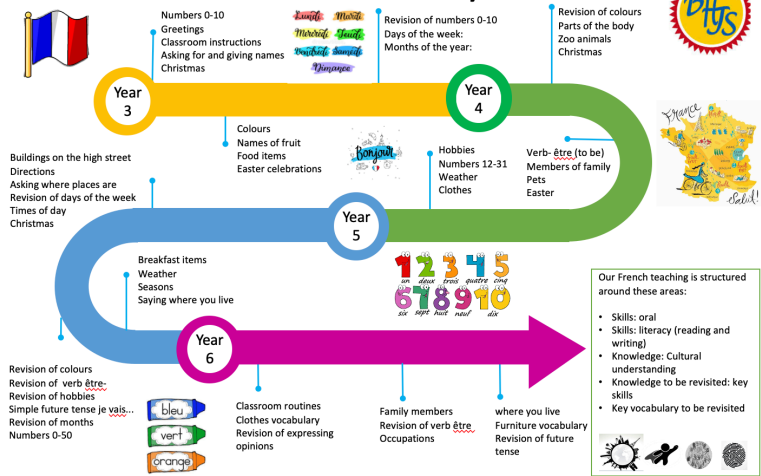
Numbers 0-10
Greetings
Classroom instructions
Asking for and giving names
Christmas

Lundi Mardi Mercredi Jeudi Vendredi Samedi Dimanche

Revision of numbers 0-10
Days of the week:
Months of the year:

Revision of colours
Parts of the body
Zoo animals
Christmas

BHJS

Year 3

Year 4

France

Colours
Names of fruit
Food items
Easter celebrations

Bonjour

Hobbies
Numbers 12-31
Weather
Clothes

Verb- être (to be)
Members of family
Pets
Easter

Salut!

Buildings on the high street
Directions
Asking where places are
Revision of days of the week
Times of day
Christmas

Year 5

Breakfast items
Weather
Seasons
Saying where you live

1 un 2 deux 3 trois 4 quatre 5 cinq 6 six 7 sept 8 huit 9 neuf 10 dix

Our French teaching is structured around these areas:

• Skills: oral
• Skills: literacy (reading and writing)
• Knowledge: Cultural understanding
• Knowledge to be revisited: key skills
• Key vocabulary to be revisited

Year 6

Revision of colours
Revision of verb être-
Revision of hobbies
Simple future tense je vais...
Revision of months
Numbers 0-50

bleu
vert
orange

Classroom routines
Clothes vocabulary
Revision of expressing opinions

Family members
Revision of verb être
Occupations

where you live
Furniture vocabulary
Revision of future tense